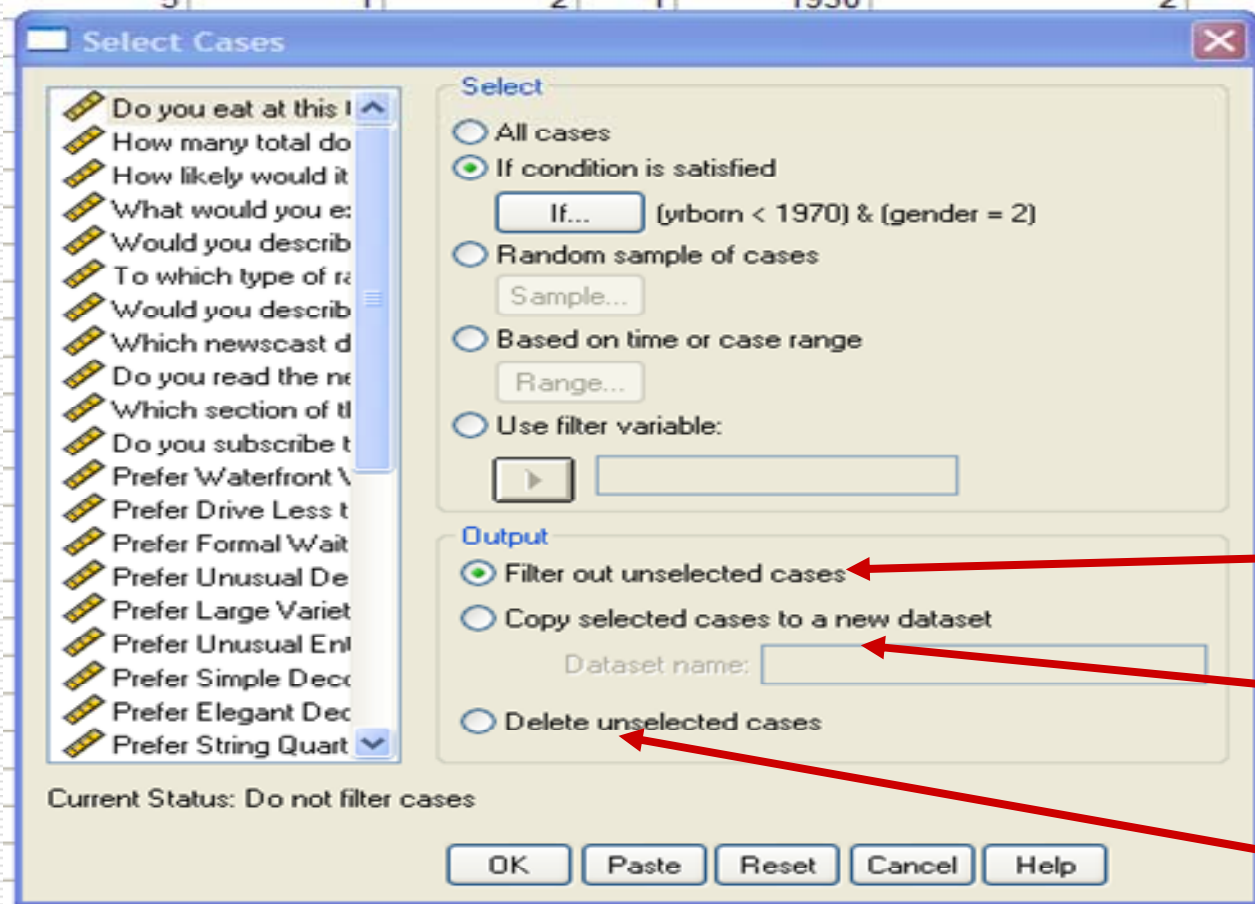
Select Cases

Do you eat at this t
How many total do
How likely would it
What would you ex
Would you describ
To which type of ra
Would you describ
Which newscast d
Do you read the ne
Which section of th
Do you subscribe t
Prefer Waterfront V
Prefer Drive Less t
Prefer Formal Wait
Prefer Unusual De
Prefer Large Variet
Prefer Unusual Ent
Prefer Simple Deco
Prefer Elegant Dec
Prefer String Quart

Select
All cases
If condition is satisfied
If...
(yrborn < 1970) & (gender = 2)
Random sample of cases
Sample...
Based on time or case range
Range...
Use filter variable:

Output
Filter out unselected cases
Copy selected cases to a new dataset
Dataset name:
Delete unselected cases

Current Status: Do not filter cases

OK
Paste
Reset
Cancel
Help